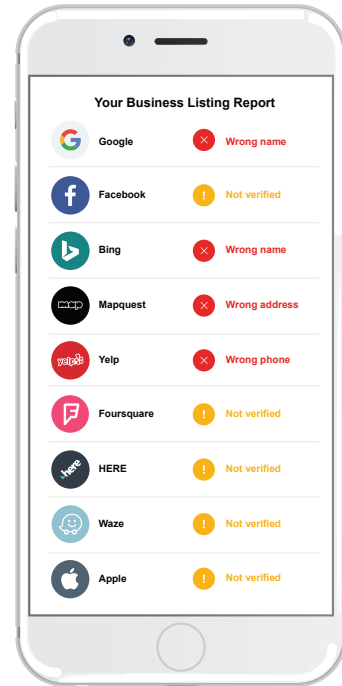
Your Business Listing Report

| | | |
|---|---|---|
| G | Google | × Wrong name |
| f | Facebook | ! Not verified |
| b | Bing | × Wrong name |
| map | Mapquest | × Wrong address |
| yelp | Yelp | × Wrong phone |
| F | Foursquare | ! Not verified |
| here | HERE | ! Not verified |
| | Waze | ! Not verified |
| | Apple | ! Not verified |